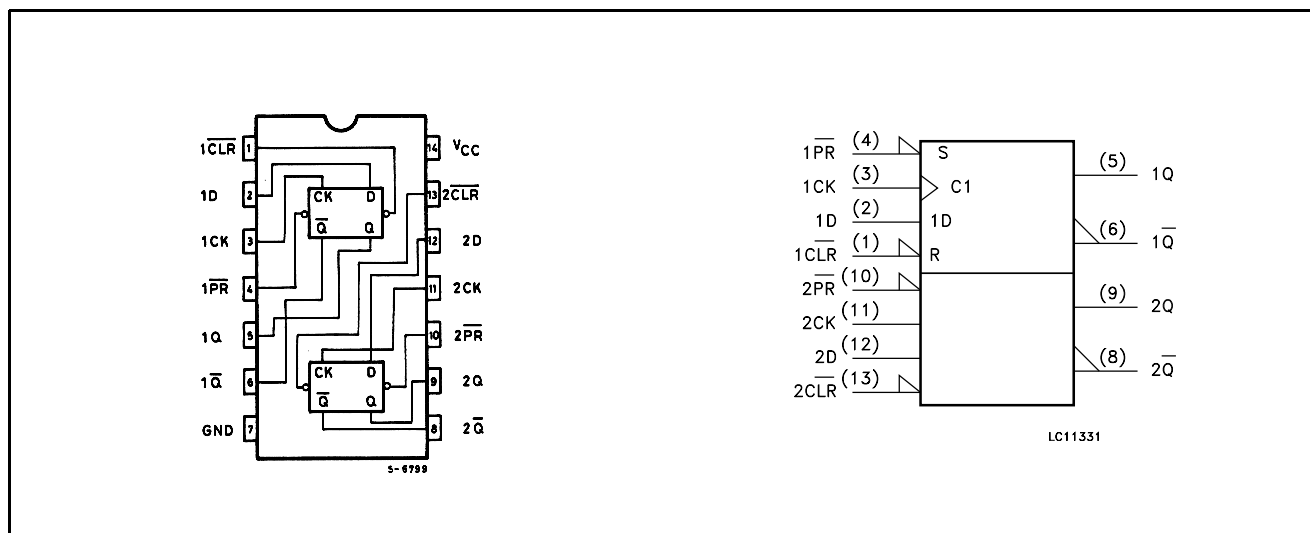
$1\overline{CLR}$ 1
1D 2
1CK 3
$1\overline{PR}$ 4
1Q 5
$1\overline{Q}$ 6
GND 7
14 $V_{CC}$
13 $2\overline{CLR}$
12 2D
11 2CK
10 $2\overline{PR}$
9 2Q
8 $2\overline{Q}$
CK D
$\overline{Q}$ Q
CK D
$\overline{Q}$ Q
S-6799

$1\overline{PR}$ (4) S
1CK (3) C1
1D (2) 1D
$1\overline{CLR}$ (1) R
$2\overline{PR}$ (10)
2CK (11)
2D (12)
$2\overline{CLR}$ (13)
(5) 1Q
(6) $1\overline{Q}$
(9) 2Q
(8) $2\overline{Q}$
LC11331